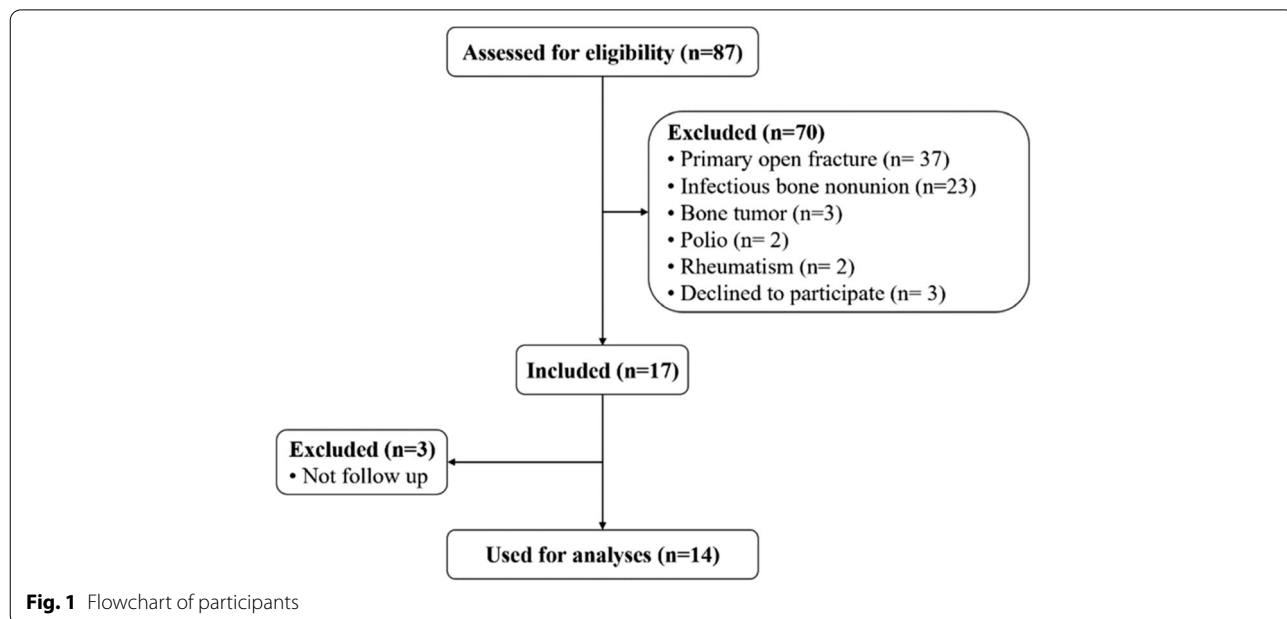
Assessed for eligibility (n=87)

Excluded (n=70)
• Primary open fracture (n= 37)
• Infectious bone nonunion (n=23)
• Bone tumor (n=3)
• Polio (n= 2)
• Rheumatism (n= 2)
• Declined to participate (n= 3)

Included (n=17)

Excluded (n=3)
• Not follow up

Used for analyses (n=14)

Fig. 1 Flowchart of participants